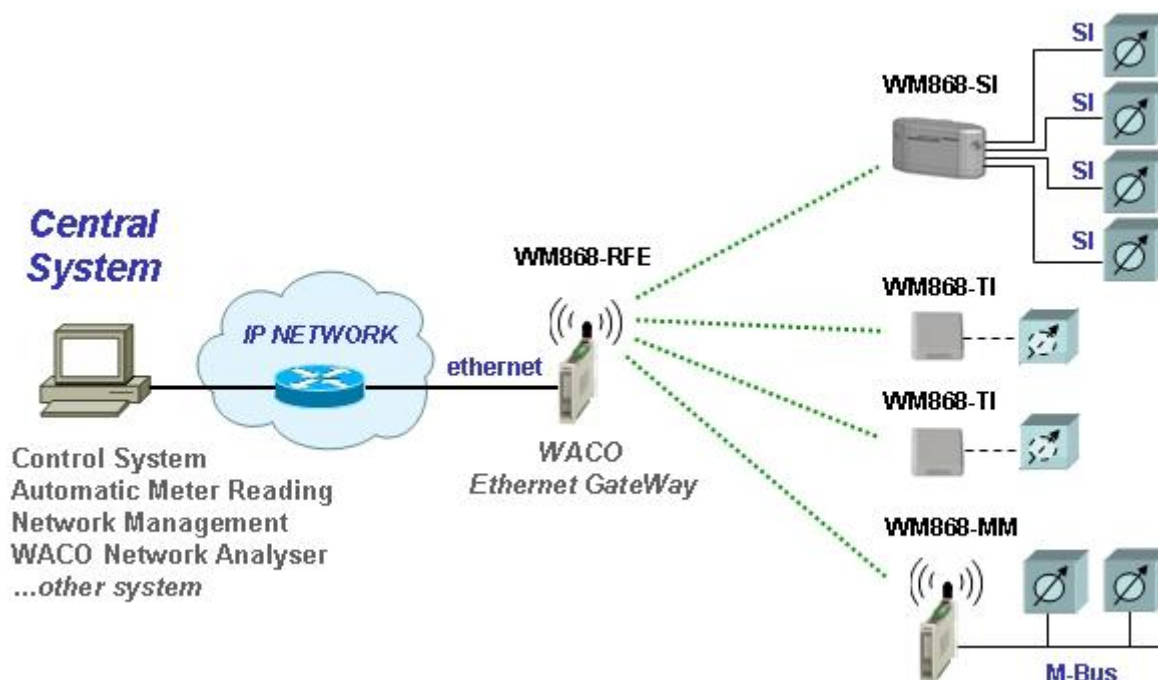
Central System

IP NETWORK

ethernet

Control System
Automatic Meter Reading
Network Management
WACO Network Analyser
...other system

WM868-RFE

WACO
Ethernet GateWay

WM868-SI

SI

SI

SI

SI

WM868-TI

WM868-TI

WM868-MM

M-Bus